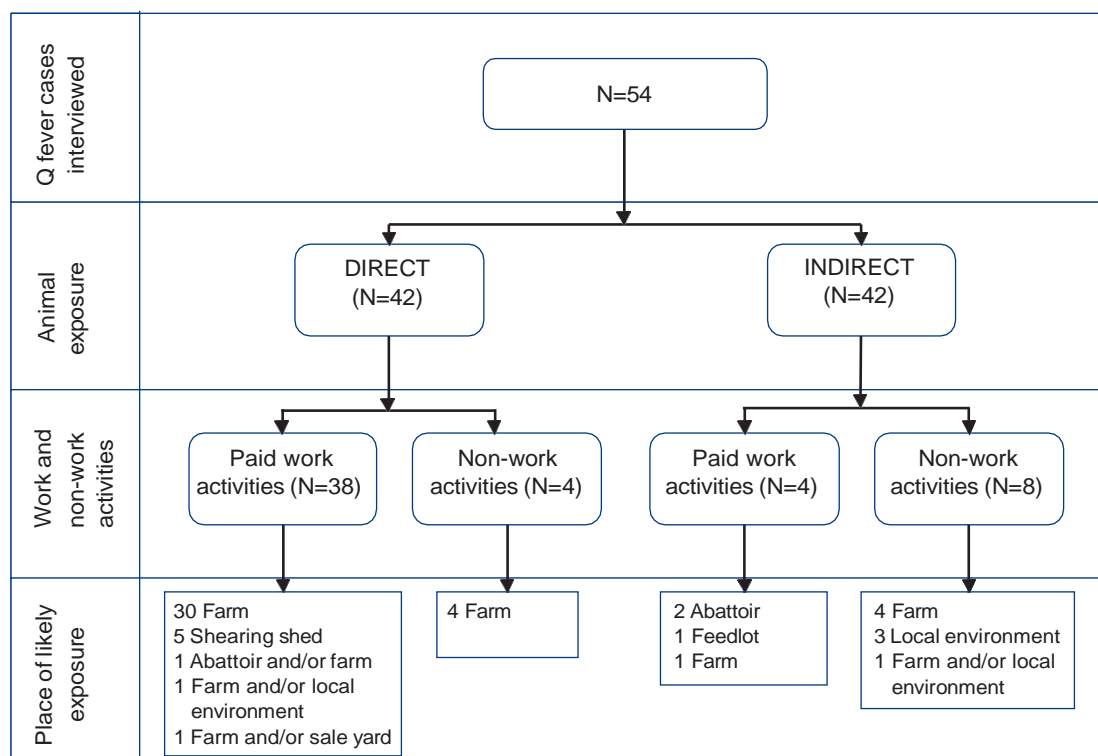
Q fever cases interviewed

N=54

Animal exposure

DIRECT (N=42)

INDIRECT (N=42)

Work and non-work activities

Paid work activities (N=38)

Non-work activities (N=4)

Paid work activities (N=4)

Non-work activities (N=8)

Place of likely exposure

30 Farm
5 Shearing shed
1 Abattoir and/or farm
1 Farm and/or local environment
1 Farm and/or sale yard

4 Farm

2 Abattoir
1 Feedlot
1 Farm

4 Farm
3 Local environment
1 Farm and/or local environment